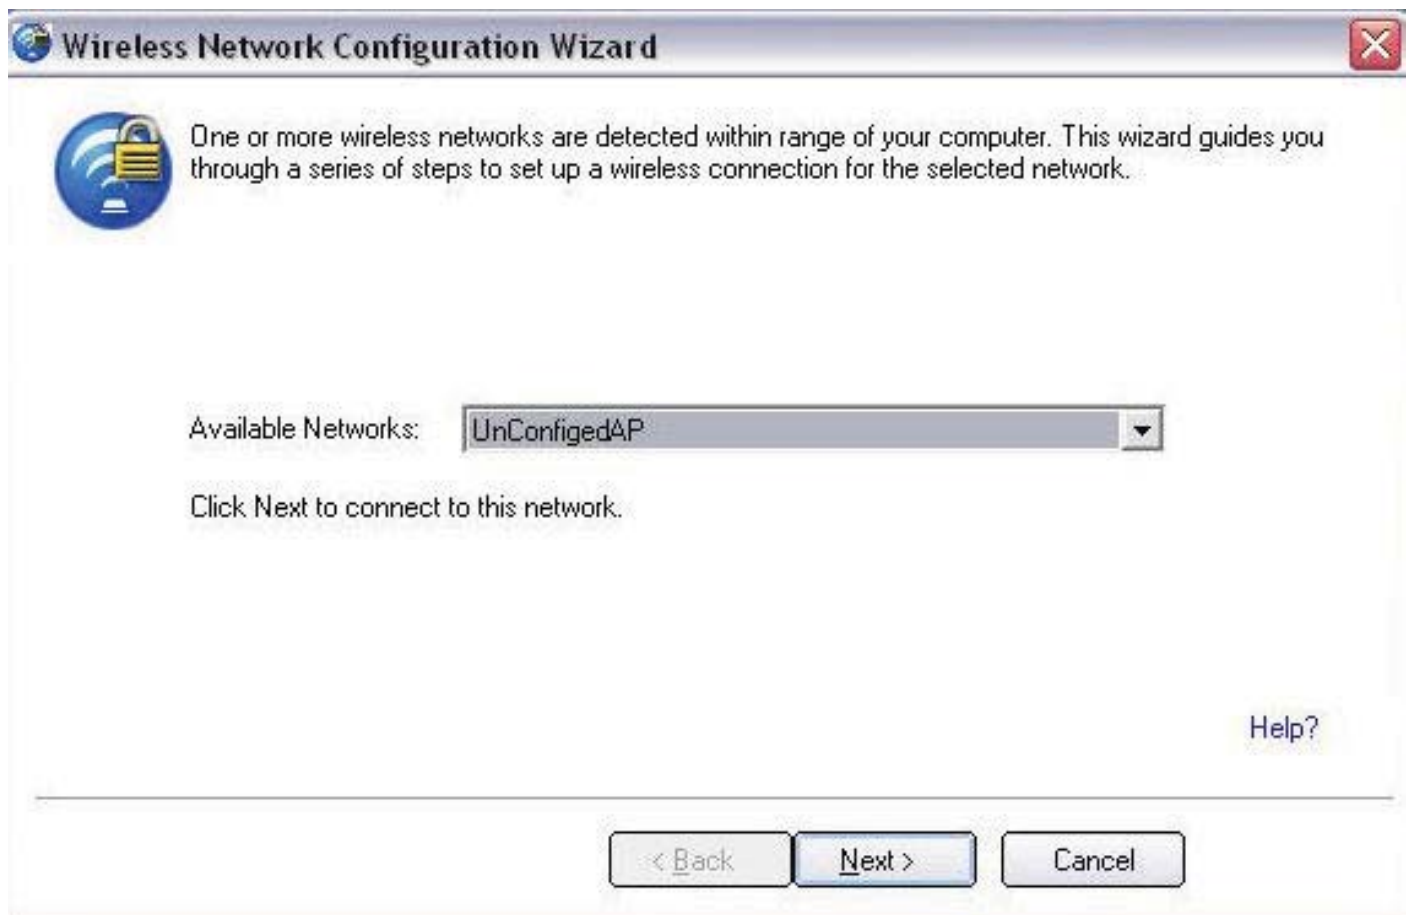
Wireless Network Configuration Wizard

One or more wireless networks are detected within range of your computer. This wizard guides you through a series of steps to set up a wireless connection for the selected network.

Available Networks: UnConfigedAP

Click Next to connect to this network.

Help?

< Back Next > Cancel